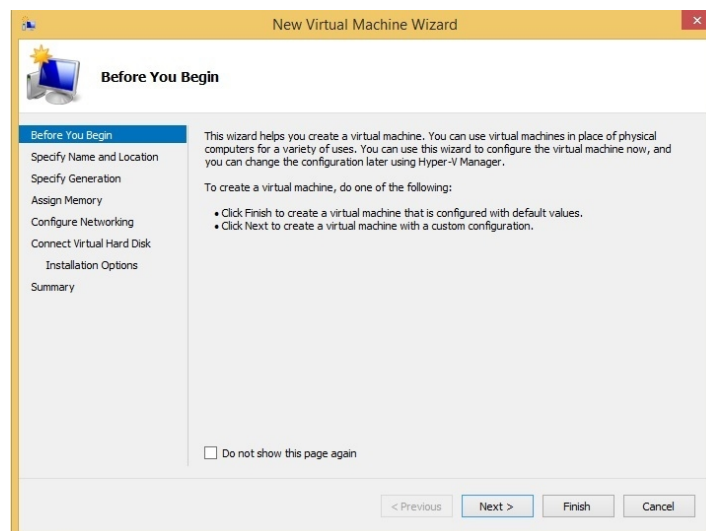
New Virtual Machine Wizard

Before You Begin

Before You Begin
Specify Name and Location
Specify Generation
Assign Memory
Configure Networking
Connect Virtual Hard Disk
Installation Options
Summary

This wizard helps you create a virtual machine. You can use virtual machines in place of physical computers for a variety of uses. You can use this wizard to configure the virtual machine now, and you can change the configuration later using Hyper-V Manager.

To create a virtual machine, do one of the following:

• Click Finish to create a virtual machine that is configured with default values.
• Click Next to create a virtual machine with a custom configuration.

Do not show this page again

< Previous | Next > | Finish | Cancel